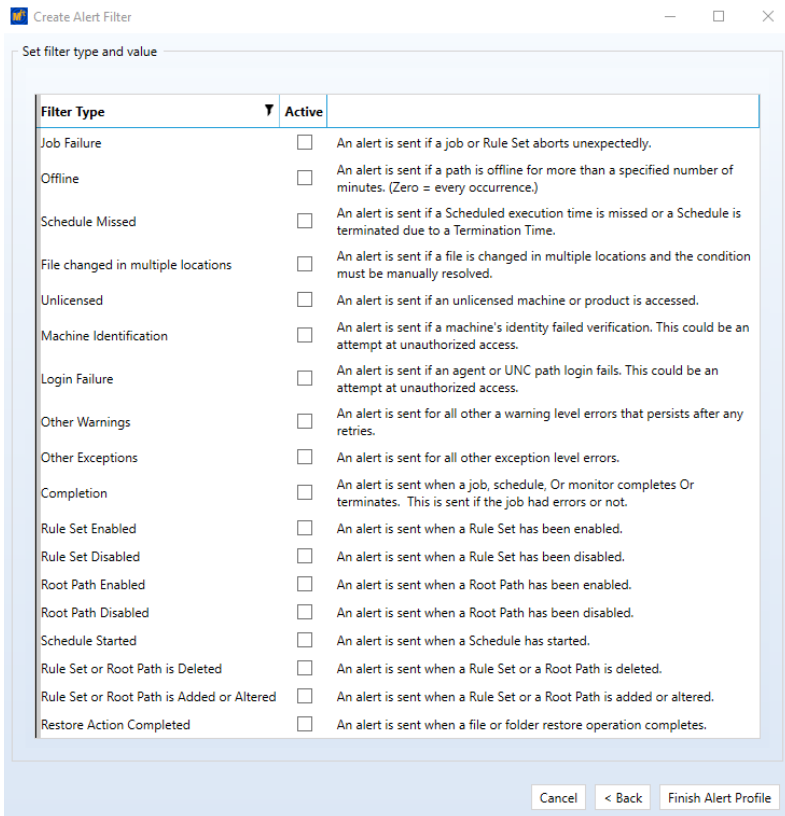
Create Alert Filter

Set filter type and value

| Filter Type | Active | |
|---|---|---|
| Job Failure | | An alert is sent if a job or Rule Set aborts unexpectedly. |
| Offline | | An alert is sent if a path is offline for more than a specified number of minutes. (Zero = every occurrence.) |
| Schedule Missed | | An alert is sent if a Scheduled execution time is missed or a Schedule is terminated due to a Termination Time. |
| File changed in multiple locations | | An alert is sent if a file is changed in multiple locations and the condition must be manually resolved. |
| Unlicensed | | An alert is sent if an unlicensed machine or product is accessed. |
| Machine Identification | | An alert is sent if a machine's identity failed verification. This could be an attempt at unauthorized access. |
| Login Failure | | An alert is sent if an agent or UNC path login fails. This could be an attempt at unauthorized access. |
| Other Warnings | | An alert is sent for all other a warning level errors that persists after any retries. |
| Other Exceptions | | An alert is sent for all other exception level errors. |
| Completion | | An alert is sent when a job, schedule, Or monitor completes Or terminates. This is sent if the job had errors or not. |
| Rule Set Enabled | | An alert is sent when a Rule Set has been enabled. |
| Rule Set Disabled | | An alert is sent when a Rule Set has been disabled. |
| Root Path Enabled | | An alert is sent when a Root Path has been enabled. |
| Root Path Disabled | | An alert is sent when a Root Path has been disabled. |
| Schedule Started | | An alert is sent when a Schedule has started. |
| Rule Set or Root Path is Deleted | | An alert is sent when a Rule Set or a Root Path is deleted. |
| Rule Set or Root Path is Added or Altered | | An alert is sent when a Rule Set or a Root Path is added or altered. |
| Restore Action Completed | | An alert is sent when a file or folder restore operation completes. |

Cancel | < Back | Finish Alert Profile